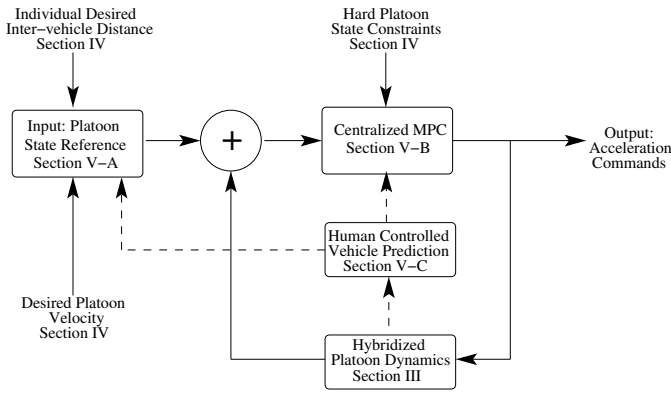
Individual Desired Inter−vehicle Distance Section IV

Hard Platoon State Constraints Section IV

Input: Platoon State Reference Section V−A

+

Centralized MPC Section V−B

Output: Acceleration Commands

Human Controlled Vehicle Prediction Section V−C

Desired Platoon Velocity Section IV

Hybridized Platoon Dynamics Section III